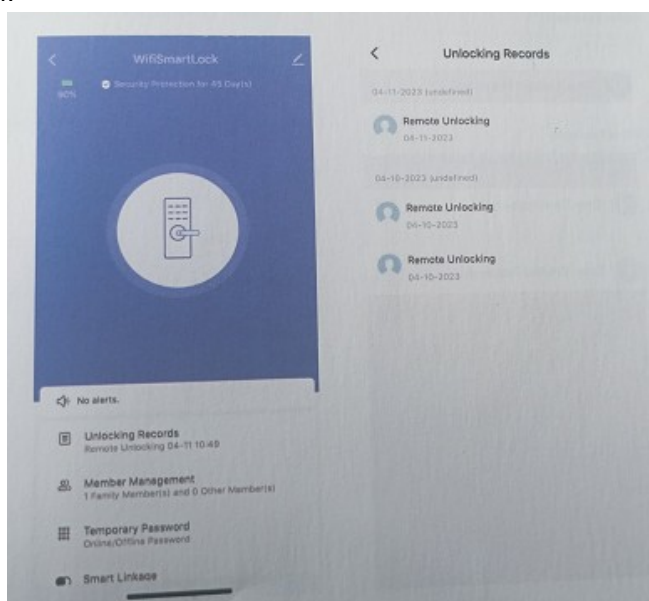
WifiSmartLock

90%

Security Protection for 45 Day(s)

No alerts.

Unlocking Records
Remote Unlocking 04-11 10:40

Member Management
1 Family Member(s) and 0 Other Member(s)

Temporary Password
Online/Offline Password

Smart Linkage

Unlocking Records

04-11-2023 (undefined)

Remote Unlocking
04-11-2023

04-10-2023 (undefined)

Remote Unlocking
04-10-2023

Remote Unlocking
04-10-2023